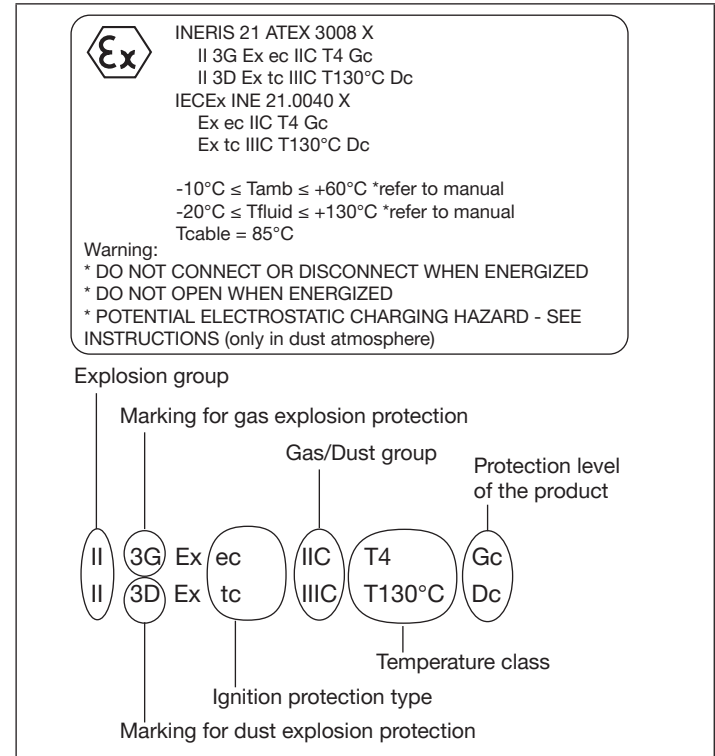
Ex

INERIS 21 ATEX 3008 X
II 3G Ex ec IIC T4 Gc
II 3D Ex tc IIIC T130°C Dc
IECEx INE 21.0040 X
Ex ec IIC T4 Gc
Ex tc IIIC T130°C Dc

-10°C ≤ Tamb ≤ +60°C *refer to manual
-20°C ≤ Tfluid ≤ +130°C *refer to manual
Tcable = 85°C

Warning:
* DO NOT CONNECT OR DISCONNECT WHEN ENERGIZED
* DO NOT OPEN WHEN ENERGIZED
* POTENTIAL ELECTROSTATIC CHARGING HAZARD - SEE INSTRUCTIONS (only in dust atmosphere)

Explosion group

Marking for gas explosion protection

Gas/Dust group

Protection level of the product

II 3G Ex ec IIC T4 Gc
II 3D Ex tc IIIC T130°C Dc

Temperature class

Ignition protection type

Marking for dust explosion protection